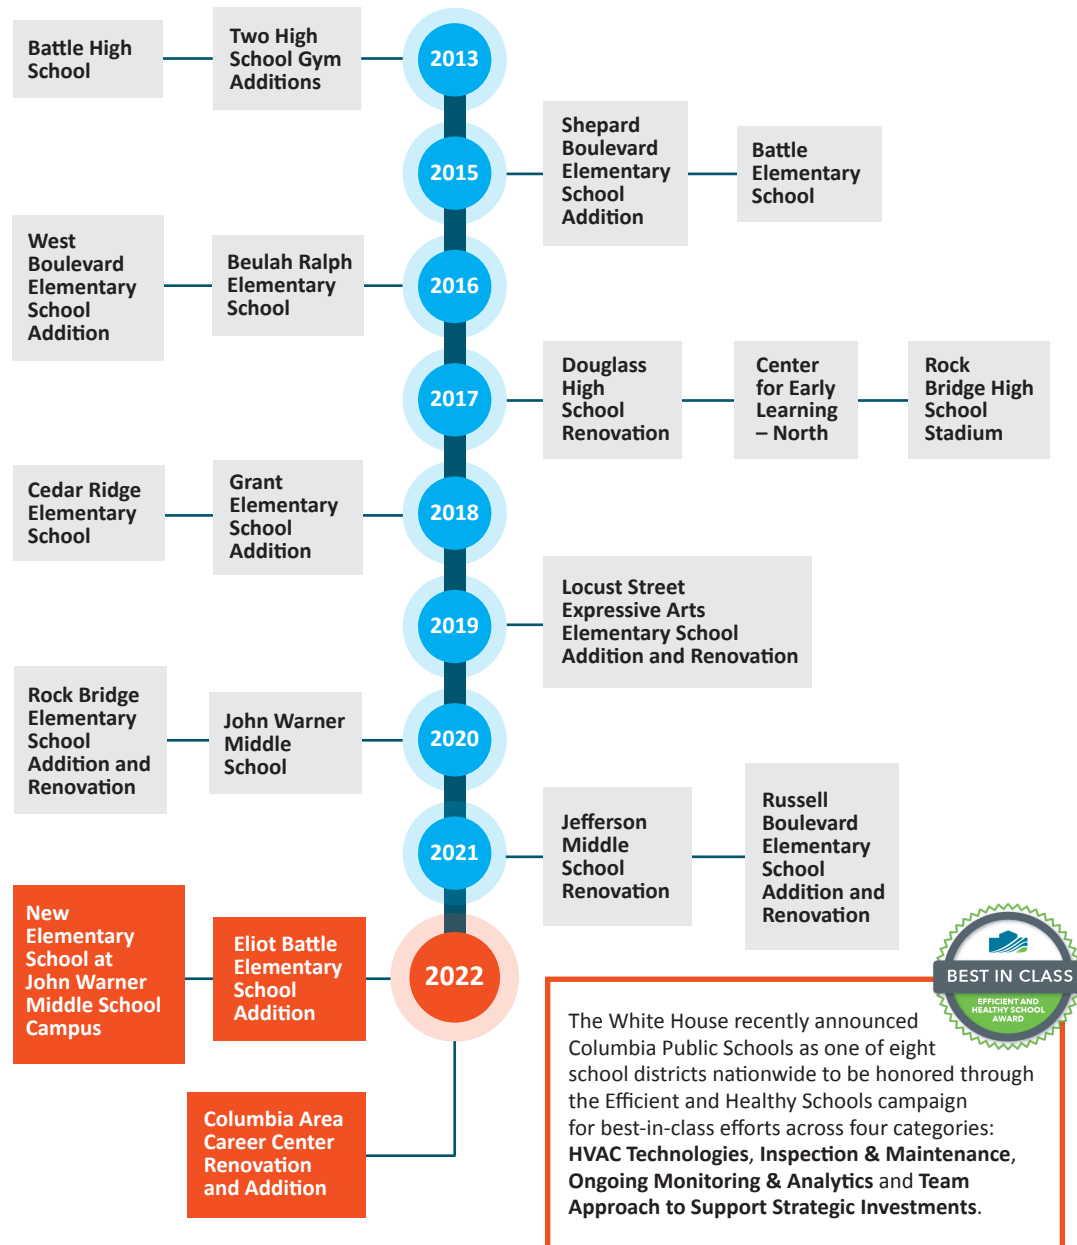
Battle High School

Two High School Gym Additions

2013

2015

Shepard Boulevard Elementary School Addition

Battle Elementary School

West Boulevard Elementary School Addition

Beulah Ralph Elementary School

2016

2017

Douglass High School Renovation

Center for Early Learning – North

Rock Bridge High School Stadium

Cedar Ridge Elementary School

Grant Elementary School Addition

2018

2019

Locust Street Expressive Arts Elementary School Addition and Renovation

Rock Bridge Elementary School Addition and Renovation

John Warner Middle School

2020

2021

Jefferson Middle School Renovation

Russell Boulevard Elementary School Addition and Renovation

New Elementary School at John Warner Middle School Campus

Eliot Battle Elementary School Addition

2022

Columbia Area Career Center Renovation and Addition

BEST IN CLASS

EFFICIENT AND HEALTHY SCHOOL AWARD

The White House recently announced Columbia Public Schools as one of eight school districts nationwide to be honored through the Efficient and Healthy Schools campaign for best-in-class efforts across four categories: **HVAC Technologies**, **Inspection & Maintenance**, **Ongoing Monitoring & Analytics** and **Team Approach to Support Strategic Investments**.